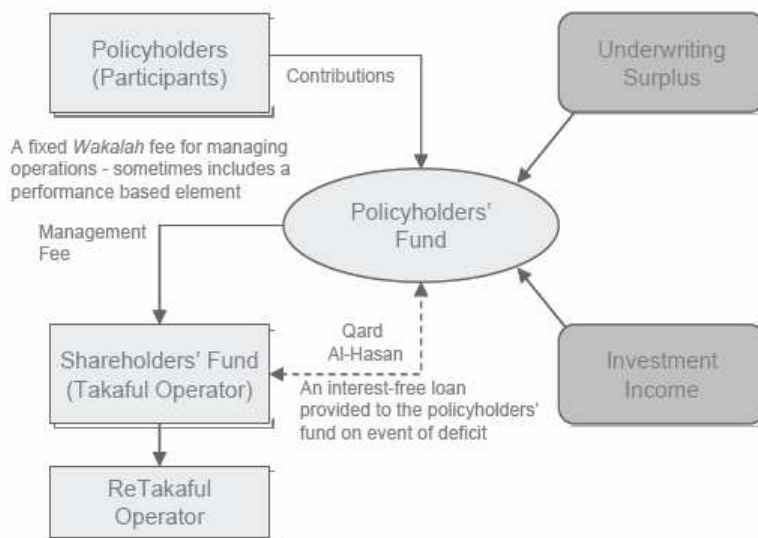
Policyholders (Participants)

Contributions

Underwriting Surplus

A fixed *Wakalah* fee for managing operations - sometimes includes a performance based element

Management Fee

Policyholders' Fund

Qard Al-Hasan

Shareholders' Fund (Takaful Operator)

An interest-free loan provided to the policyholders' fund on event of deficit

Investment Income

ReTakaful Operator